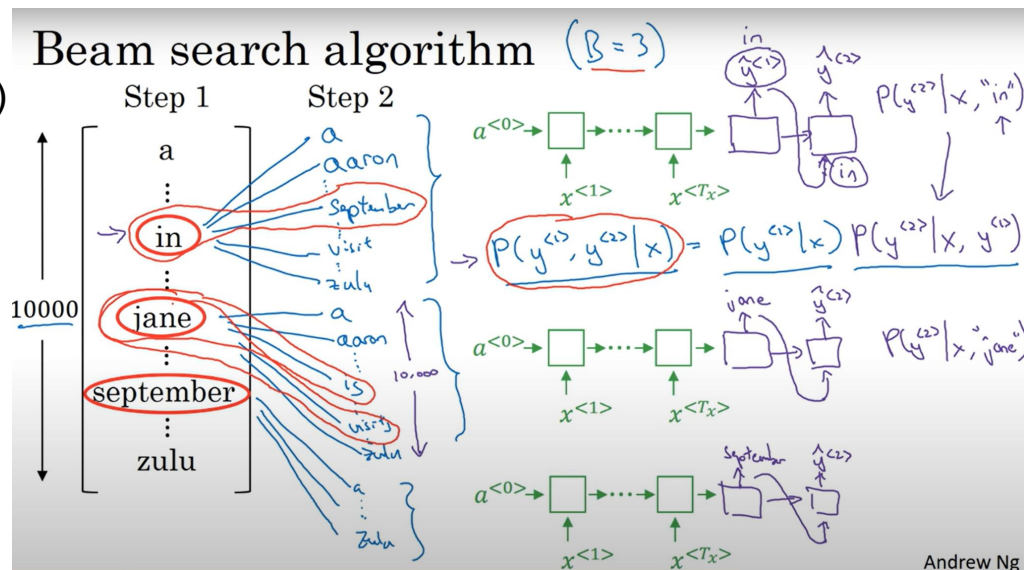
Beam search algorithm $(B=3)$

Step 1

Step 2

a
⋮
in
⋮
jane
⋮
september
⋮
zulu

10000

a
aaron
⋮
september
⋮
visit
⋮
zulu

a
aaron
⋮
is
⋮
visit
⋮
zulu

10,000

a
⋮
zulu

$a^{<0>}$ $x^{<1>}$ $x^{<T_x>}$

in

$\hat{y}^{<1>}$ $\hat{y}^{<2>}$

in

$P(y^{<2>}|x, \text{"in"})$

$P(y^{<1>}, y^{<2>}|x) = P(y^{<1>}|x) \, P(y^{<2>}|x, y^{<1>})$

$a^{<0>}$ $x^{<1>}$ $x^{<T_x>}$

jane $\hat{y}^{<2>}$

$P(y^{<2>}|x, \text{"jane"})$

$a^{<0>}$ $x^{<1>}$ $x^{<T_x>}$

September $\hat{y}^{<2>}$

Andrew Ng